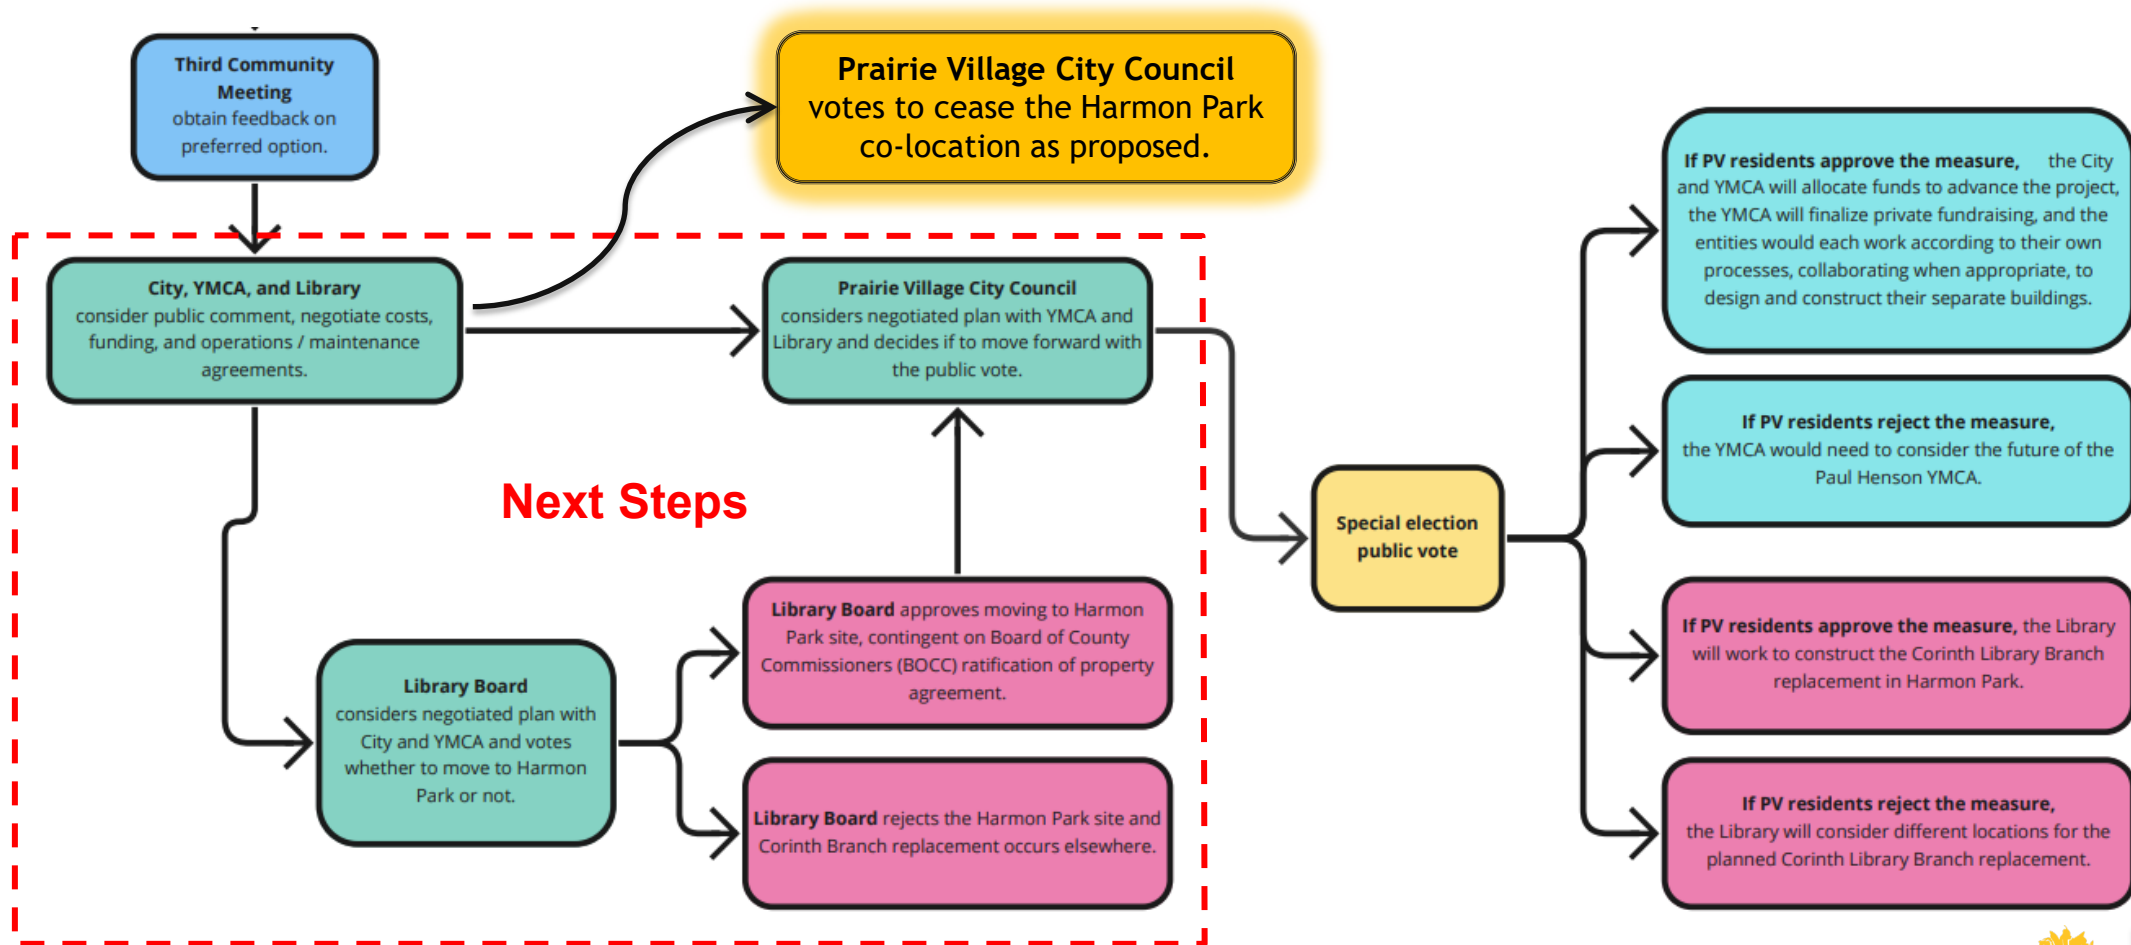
Third Community Meeting
obtain feedback on preferred option.

Prairie Village City Council
votes to cease the Harmon Park co-location as proposed.

City, YMCA, and Library
consider public comment, negotiate costs, funding, and operations / maintenance agreements.

Prairie Village City Council
considers negotiated plan with YMCA and Library and decides if to move forward with the public vote.

Next Steps

Library Board
considers negotiated plan with City and YMCA and votes whether to move to Harmon Park or not.

Library Board approves moving to Harmon Park site, contingent on Board of County Commissioners (BOCC) ratification of property agreement.

Library Board rejects the Harmon Park site and Corinth Branch replacement occurs elsewhere.

Special election public vote

If PV residents approve the measure, the City and YMCA will allocate funds to advance the project, the YMCA will finalize private fundraising, and the entities would each work according to their own processes, collaborating when appropriate, to design and construct their separate buildings.

If PV residents reject the measure, the YMCA would need to consider the future of the Paul Henson YMCA.

If PV residents approve the measure, the Library will work to construct the Corinth Library Branch replacement in Harmon Park.

If PV residents reject the measure, the Library will consider different locations for the planned Corinth Library Branch replacement.